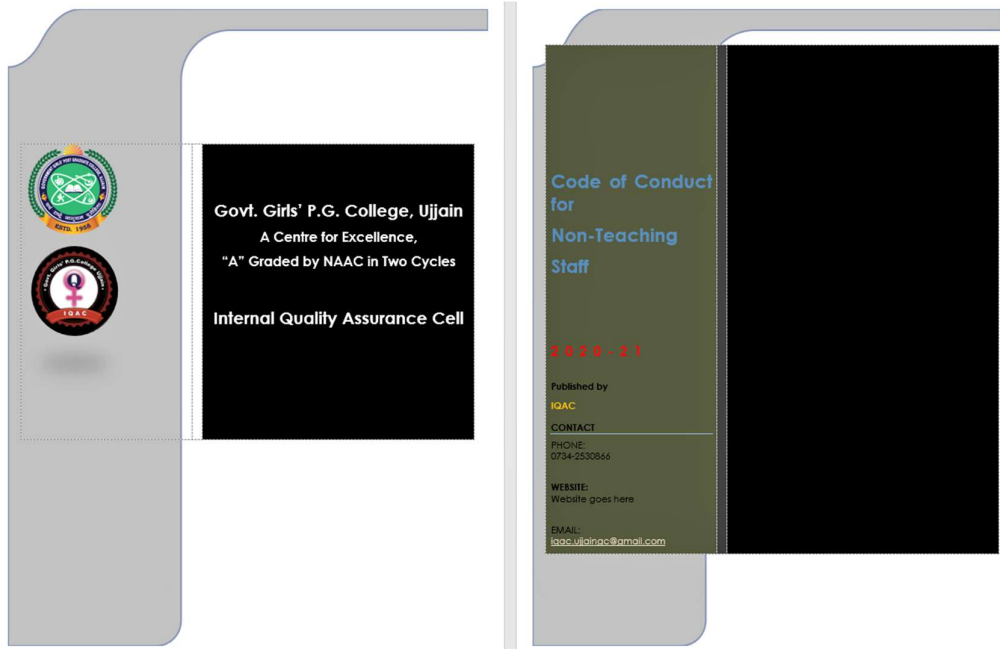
ESTD. 1956

Govt. Girls' P.G. College Ujjain

IQAC

Govt. Girls' P.G. College, Ujjain

A Centre for Excellence,

"A" Graded by NAAC in Two Cycles

Internal Quality Assurance Cell

Code of Conduct for

Non-Teaching Staff

2020-21

Published by

IQAC

CONTACT

PHONE:
0734-2530866

WEBSITE:
Website goes here

EMAIL:
iqac.ujjaingc@gmail.com